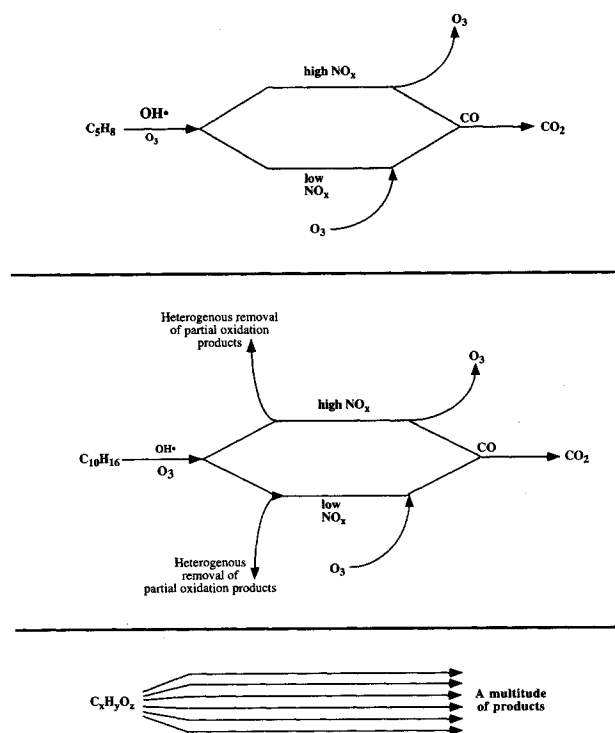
$O_3$

high $NO_x$

OH•

$C_5H_8$

$O_3$

CO

$CO_2$

low $NO_x$

$O_3$

Heterogenous removal of partial oxidation products

$O_3$

high $NO_x$

OH•

$C_{10}H_{16}$

$O_3$

CO

$CO_2$

low $NO_x$

Heterogenous removal of partial oxidation products

$O_3$

$C_xH_yO_z$

A multitude of products